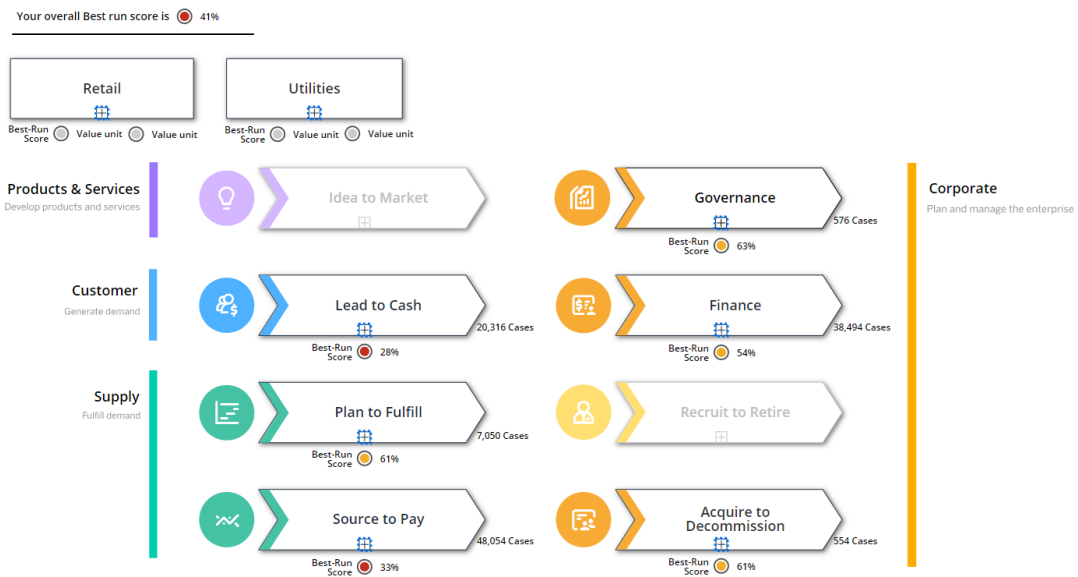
Your overall Best run score is 41%

Retail

Best-Run Score Value unit Value unit

Utilities

Best-Run Score Value unit Value unit

Products & Services
Develop products and services

Idea to Market

Governance
576 Cases
Best-Run Score 63%

Corporate
Plan and manage the enterprise

Customer
Generate demand

Lead to Cash
20,316 Cases
Best-Run Score 28%

Finance
38,494 Cases
Best-Run Score 54%

Supply
Fulfill demand

Plan to Fulfill
7,050 Cases
Best-Run Score 61%

Recruit to Retire

Source to Pay
48,054 Cases
Best-Run Score 33%

Acquire to Decommission
554 Cases
Best-Run Score 61%